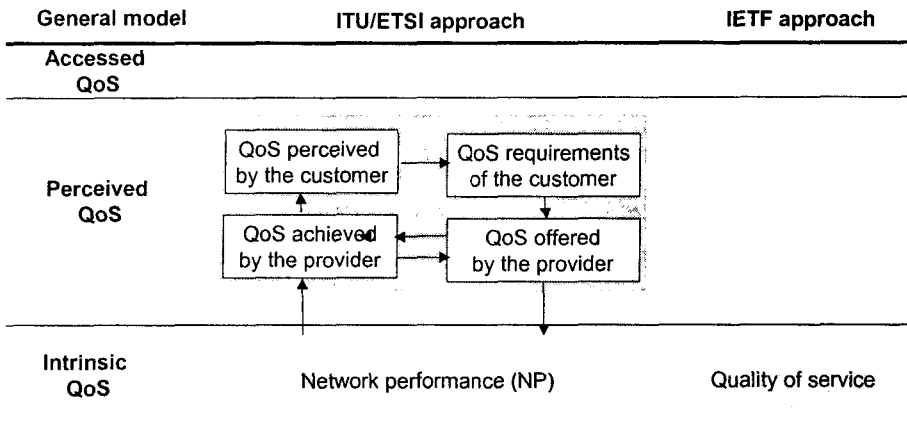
General model
ITU/ETSI approach
IETF approach

Accessed QoS

Perceived QoS

QoS perceived by the customer

QoS requirements of the customer

QoS achieved by the provider

QoS offered by the provider

Intrinsic QoS

Network performance (NP)

Quality of service